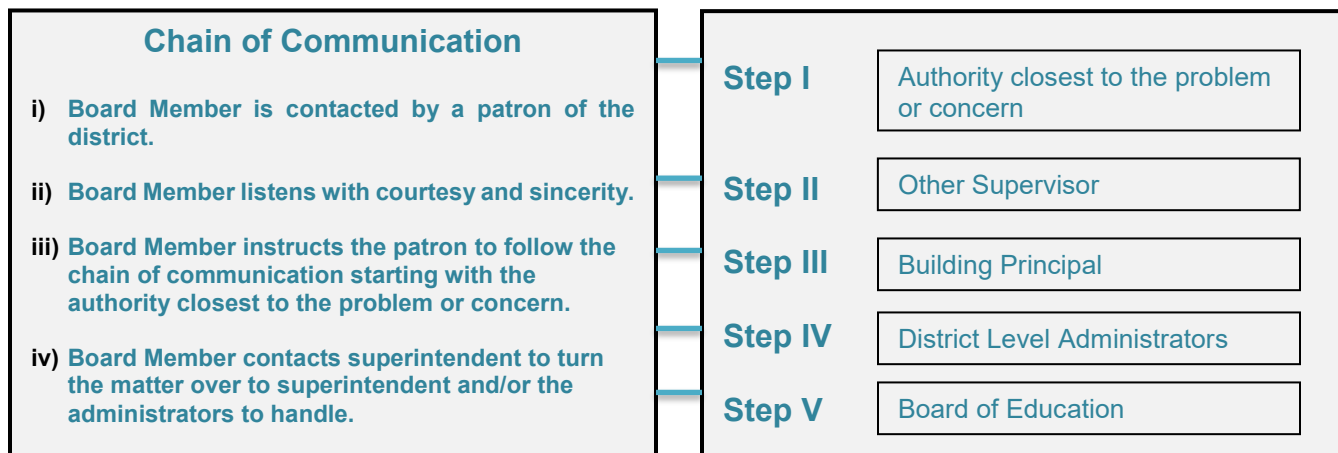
Chain of Communication

i) Board Member is contacted by a patron of the district.

ii) Board Member listens with courtesy and sincerity.

iii) Board Member instructs the patron to follow the chain of communication starting with the authority closest to the problem or concern.

iv) Board Member contacts superintendent to turn the matter over to superintendent and/or the administrators to handle.

Step I Authority closest to the problem or concern

Step II Other Supervisor

Step III Building Principal

Step IV District Level Administrators

Step V Board of Education